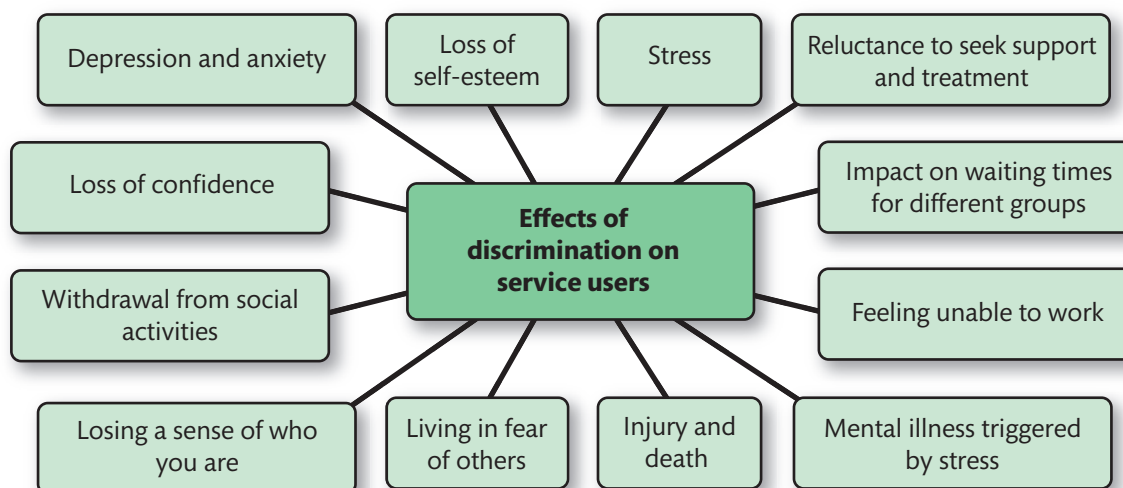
Depression and anxiety

Loss of self-esteem

Stress

Reluctance to seek support and treatment

Loss of confidence

Effects of discrimination on service users

Impact on waiting times for different groups

Withdrawal from social activities

Feeling unable to work

Losing a sense of who you are

Living in fear of others

Injury and death

Mental illness triggered by stress